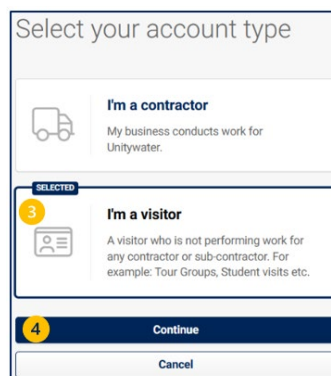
Select your account type

I'm a contractor

My business conducts work for Unitywater.

SELECTED

3

I'm a visitor

A visitor who is not performing work for any contractor or sub-contractor. For example: Tour Groups, Student visits etc.

4

Continue

Cancel